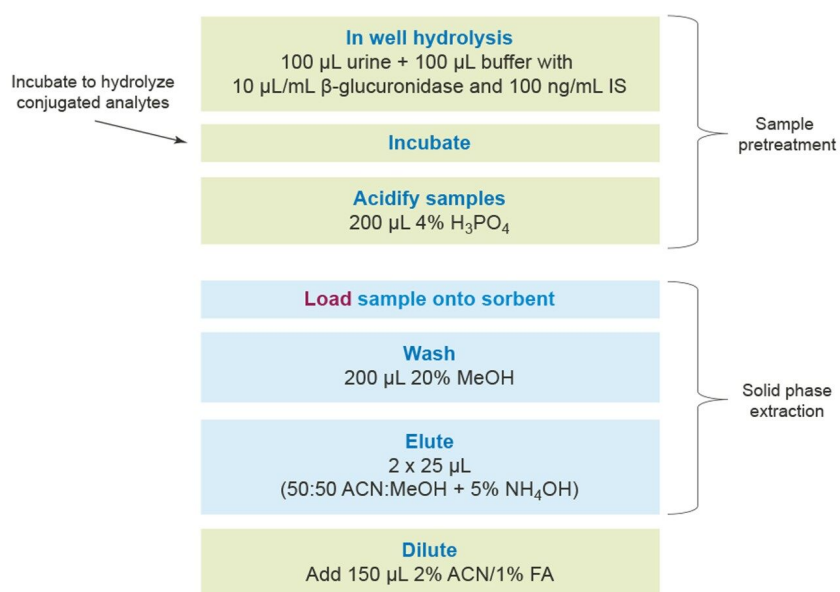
Incubate to hydrolyze conjugated analytes

In well hydrolysis
100 µL urine + 100 µL buffer with 10 µL/mL β-glucuronidase and 100 ng/mL IS

Incubate

Acidify samples
200 µL 4% $H_3PO_4$

Sample pretreatment

Load sample onto sorbent

Wash
200 µL 20% MeOH

Elute
2 x 25 µL
(50:50 ACN:MeOH + 5% $NH_4OH$)

Solid phase extraction

Dilute
Add 150 µL 2% ACN/1% FA